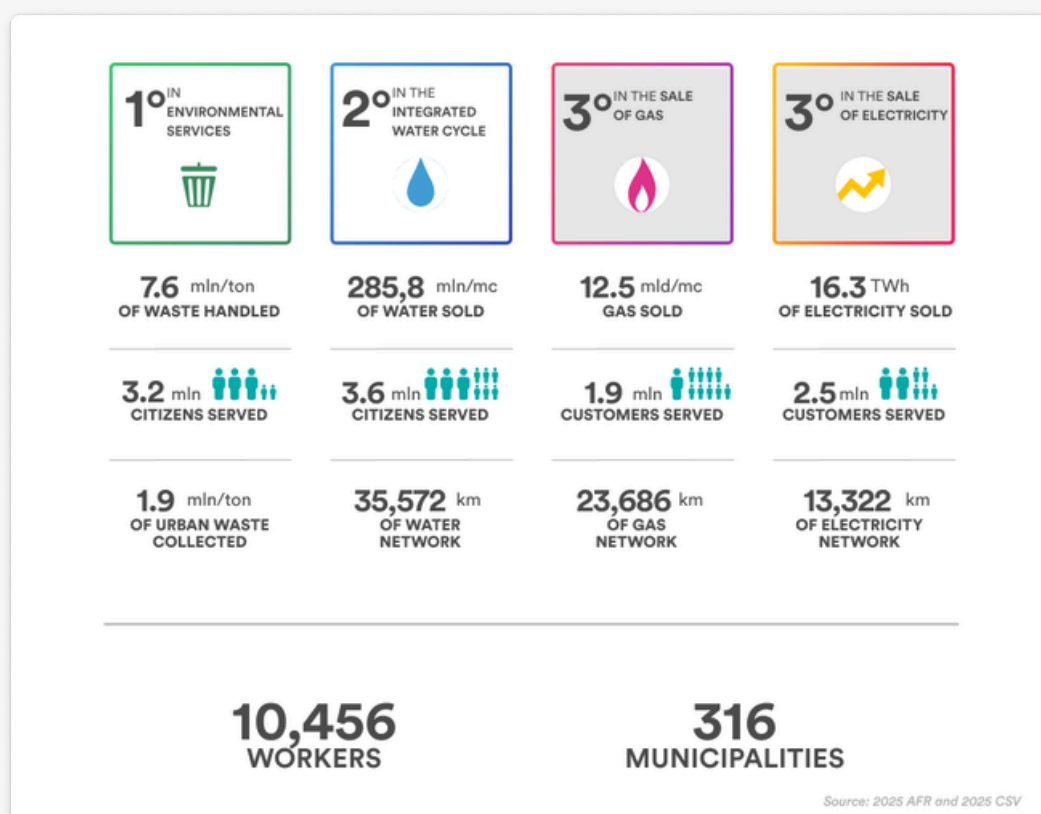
1° IN ENVIRONMENTAL SERVICES

2° IN THE INTEGRATED WATER CYCLE

3° IN THE SALE OF GAS

3° IN THE SALE OF ELECTRICITY

7.6 mln/ton
OF WASTE HANDLED

3.2 mln
CITIZENS SERVED

1.9 mln/ton
OF URBAN WASTE COLLECTED

285,8 mln/mc
OF WATER SOLD

3.6 mln
CITIZENS SERVED

35,572 km
OF WATER NETWORK

12.5 mld/mc
GAS SOLD

1.9 mln
CUSTOMERS SERVED

23,686 km
OF GAS NETWORK

16.3 TWh
OF ELECTRICITY SOLD

2.5 mln
CUSTOMERS SERVED

13,322 km
OF ELECTRICITY NETWORK

10,456
WORKERS

316
MUNICIPALITIES

Source: 2025 AFR and 2025 CSV